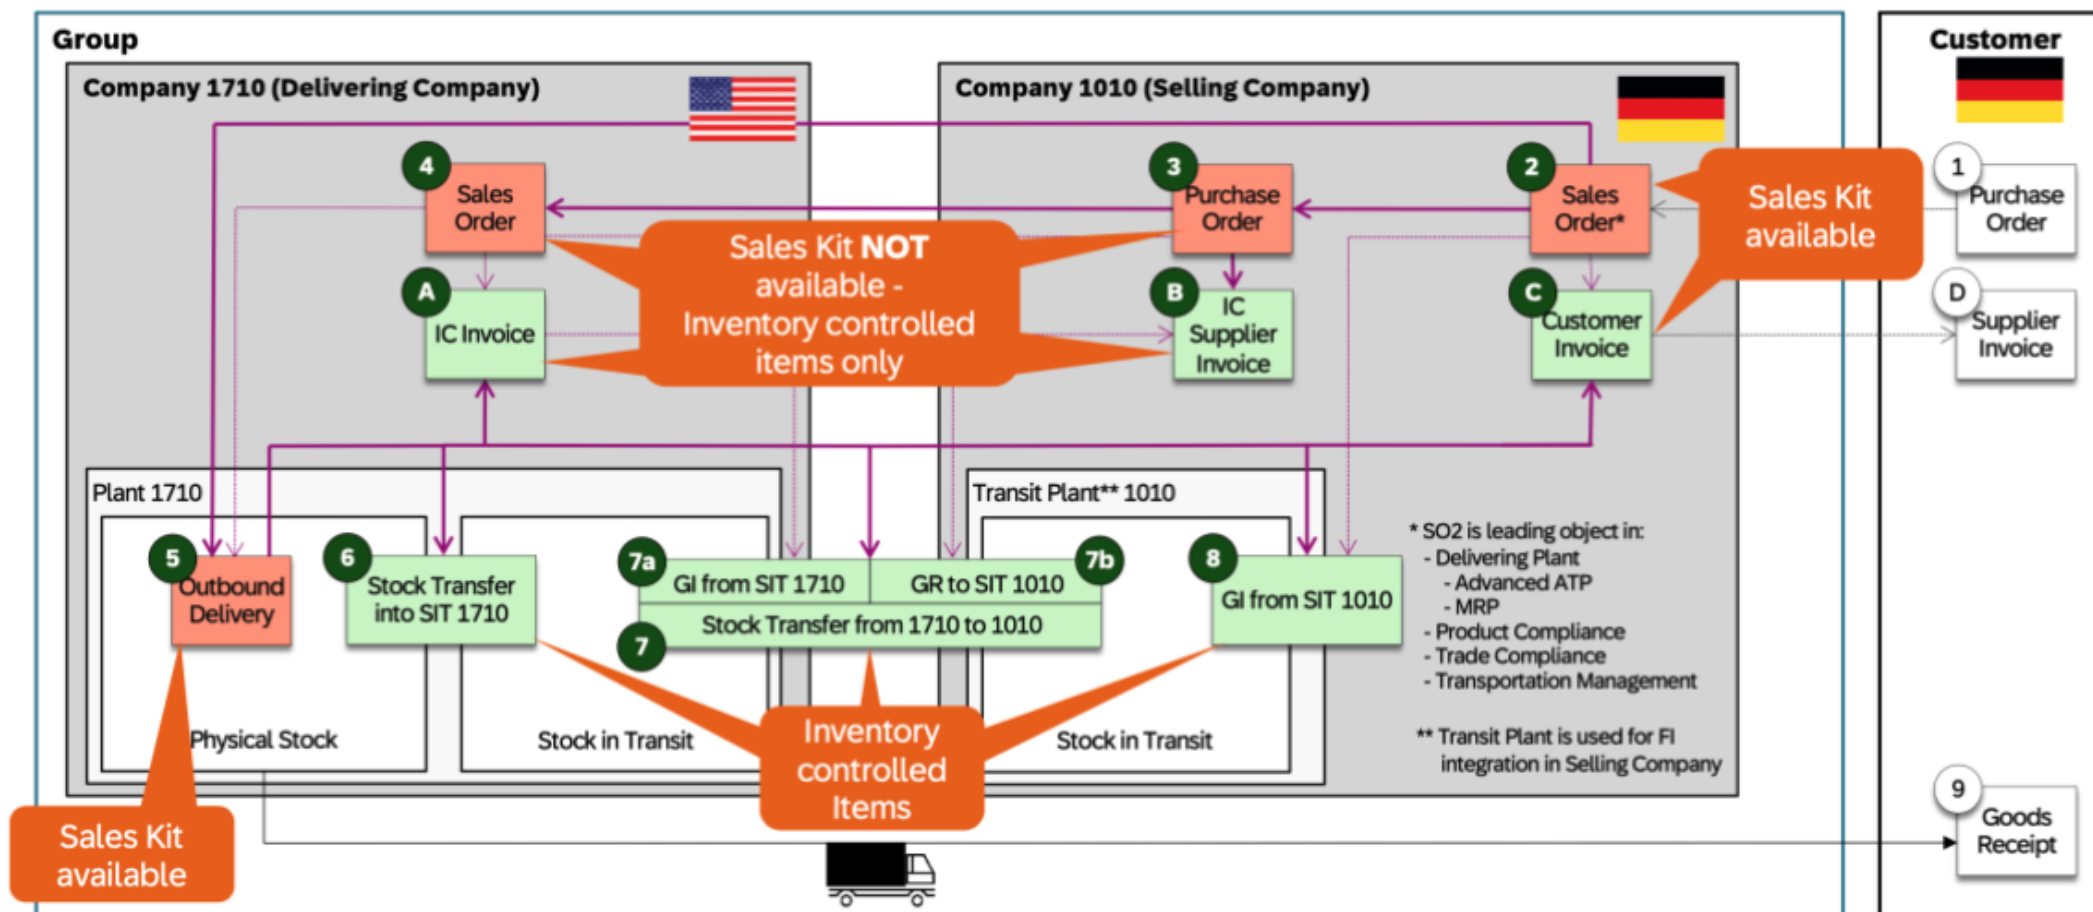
Group

Company 1710 (Delivering Company)

4 Sales Order

A IC Invoice

Company 1010 (Selling Company)

3 Purchase Order

B IC Supplier Invoice

2 Sales Order*

C Customer Invoice

Sales Kit NOT available - Inventory controlled items only

Sales Kit available

Customer

1 Purchase Order

D Supplier Invoice

Plant 1710

5 Outbound Delivery

6 Stock Transfer into SIT 1710

Physical Stock

Stock in Transit

7a GI from SIT 1710

7b GR to SIT 1010

7 Stock Transfer from 1710 to 1010

Transit Plant** 1010

8 GI from SIT 1010

Stock in Transit

* SO2 is leading object in:
- Delivering Plant
- Advanced ATP
- MRP
- Product Compliance
- Trade Compliance
- Transportation Management

** Transit Plant is used for FI integration in Selling Company

Inventory controlled Items

Sales Kit available

9 Goods Receipt